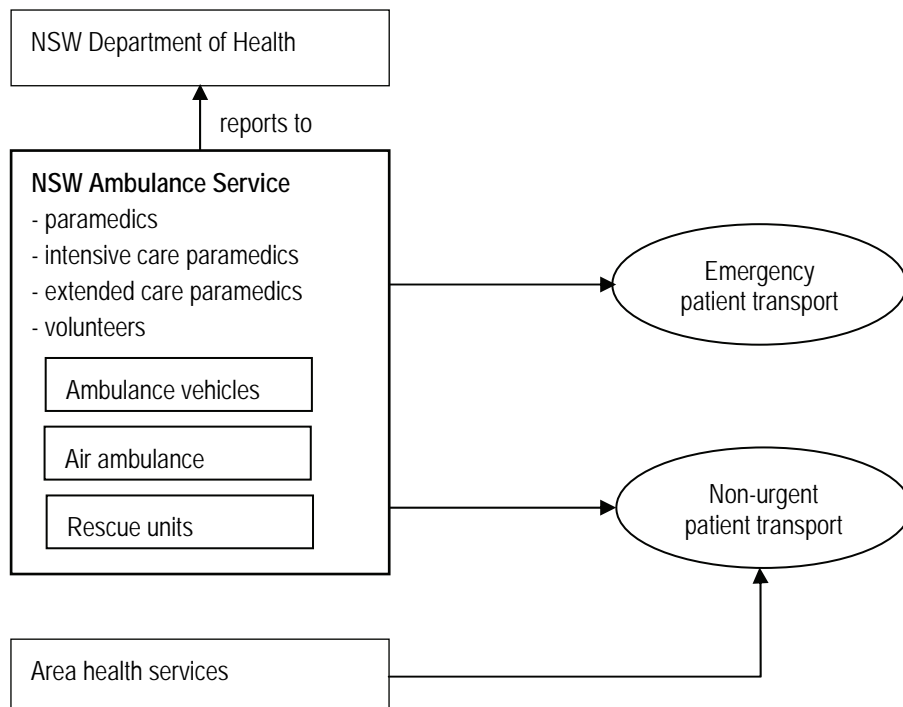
NSW Department of Health

reports to

**NSW Ambulance Service**
- paramedics
- intensive care paramedics
- extended care paramedics
- volunteers

Ambulance vehicles

Air ambulance

Rescue units

Emergency patient transport

Non-urgent patient transport

Area health services